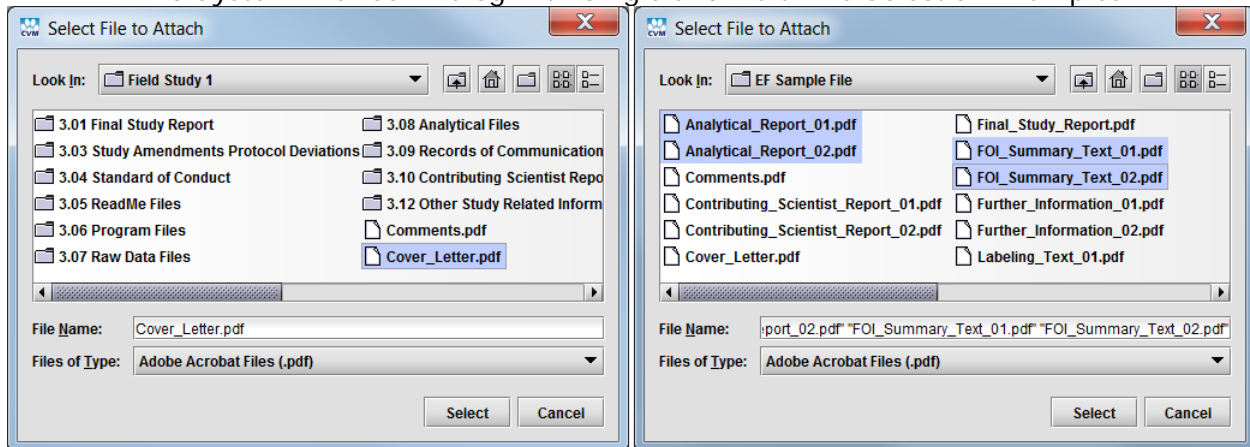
Select File to Attach

Look In: Field Study 1

3.01 Final Study Report
3.03 Study Amendments Protocol Deviations
3.04 Standard of Conduct
3.05 ReadMe Files
3.06 Program Files
3.07 Raw Data Files
3.08 Analytical Files
3.09 Records of Communication
3.10 Contributing Scientist Repo
3.12 Other Study Related Inform
Comments.pdf
Cover_Letter.pdf

File Name: Cover_Letter.pdf
Files of Type: Adobe Acrobat Files (.pdf)

Select Cancel

Select File to Attach

Look In: EF Sample File

Analytical_Report_01.pdf
Analytical_Report_02.pdf
Comments.pdf
Contributing_Scientist_Report_01.pdf
Contributing_Scientist_Report_02.pdf
Cover_Letter.pdf
Final_Study_Report.pdf
FOI_Summary_Text_01.pdf
FOI_Summary_Text_02.pdf
Further_Information_01.pdf
Further_Information_02.pdf
Labeling_Text_01.pdf

File Name: eport_02.pdf" "FOI_Summary_Text_01.pdf" "FOI_Summary_Text_02.pdf"
Files of Type: Adobe Acrobat Files (.pdf)

Select Cancel